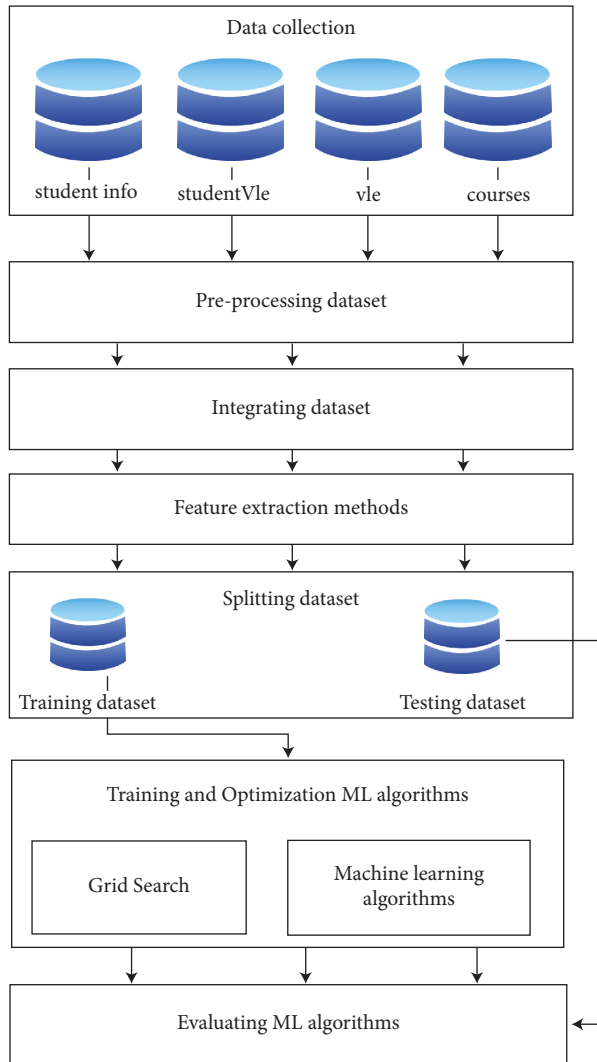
Data collection

student info

studentVle

vle

courses

Pre-processing dataset

Integrating dataset

Feature extraction methods

Splitting dataset

Training dataset

Testing dataset

Training and Optimization ML algorithms

Grid Search

Machine learning algorithms

Evaluating ML algorithms